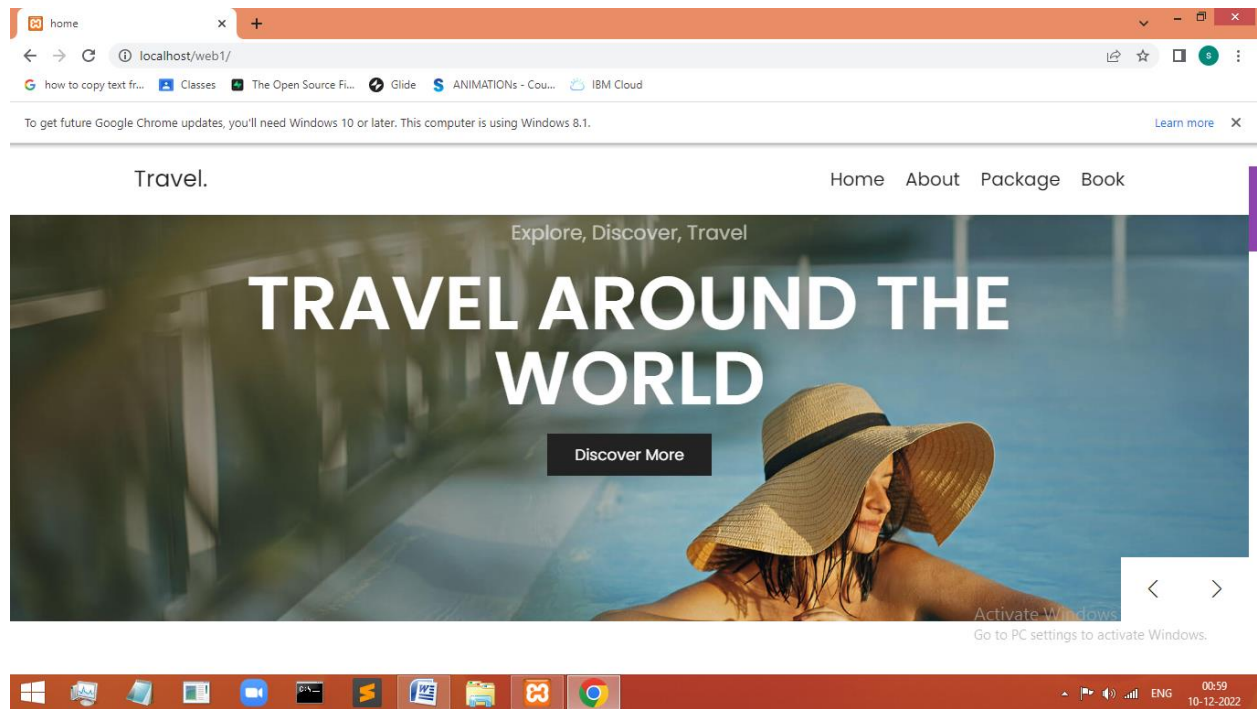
home

localhost/web1/

how to copy text fr... Classes The Open Source Fi... Glide ANIMATIONs - Cou... IBM Cloud

To get future Google Chrome updates, you'll need Windows 10 or later. This computer is using Windows 8.1.

Learn more

Travel.

Home About Package Book

Explore, Discover, Travel

TRAVEL AROUND THE WORLD

Discover More

Activate Windows
Go to PC settings to activate Windows.

ENG 00:59 10-12-2022